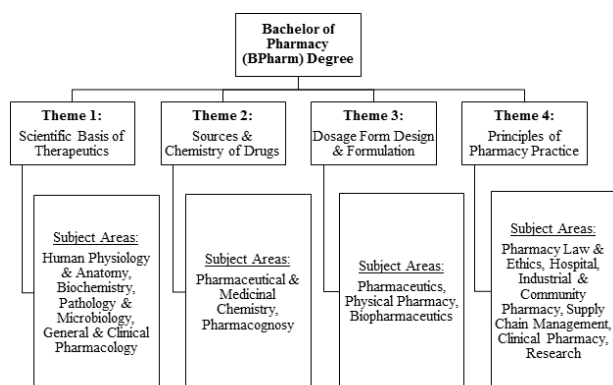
Bachelor of Pharmacy (BPharm) Degree

Theme 1:
Scientific Basis of Therapeutics

Theme 2:
Sources & Chemistry of Drugs

Theme 3:
Dosage Form Design & Formulation

Theme 4:
Principles of Pharmacy Practice

Subject Areas:
Human Physiology & Anatomy, Biochemistry, Pathology & Microbiology, General & Clinical Pharmacology

Subject Areas:
Pharmaceutical & Medicinal Chemistry, Pharmacognosy

Subject Areas:
Pharmaceutics, Physical Pharmacy, Biopharmaceutics

Subject Areas:
Pharmacy Law & Ethics, Hospital, Industrial & Community Pharmacy, Supply Chain Management, Clinical Pharmacy, Research